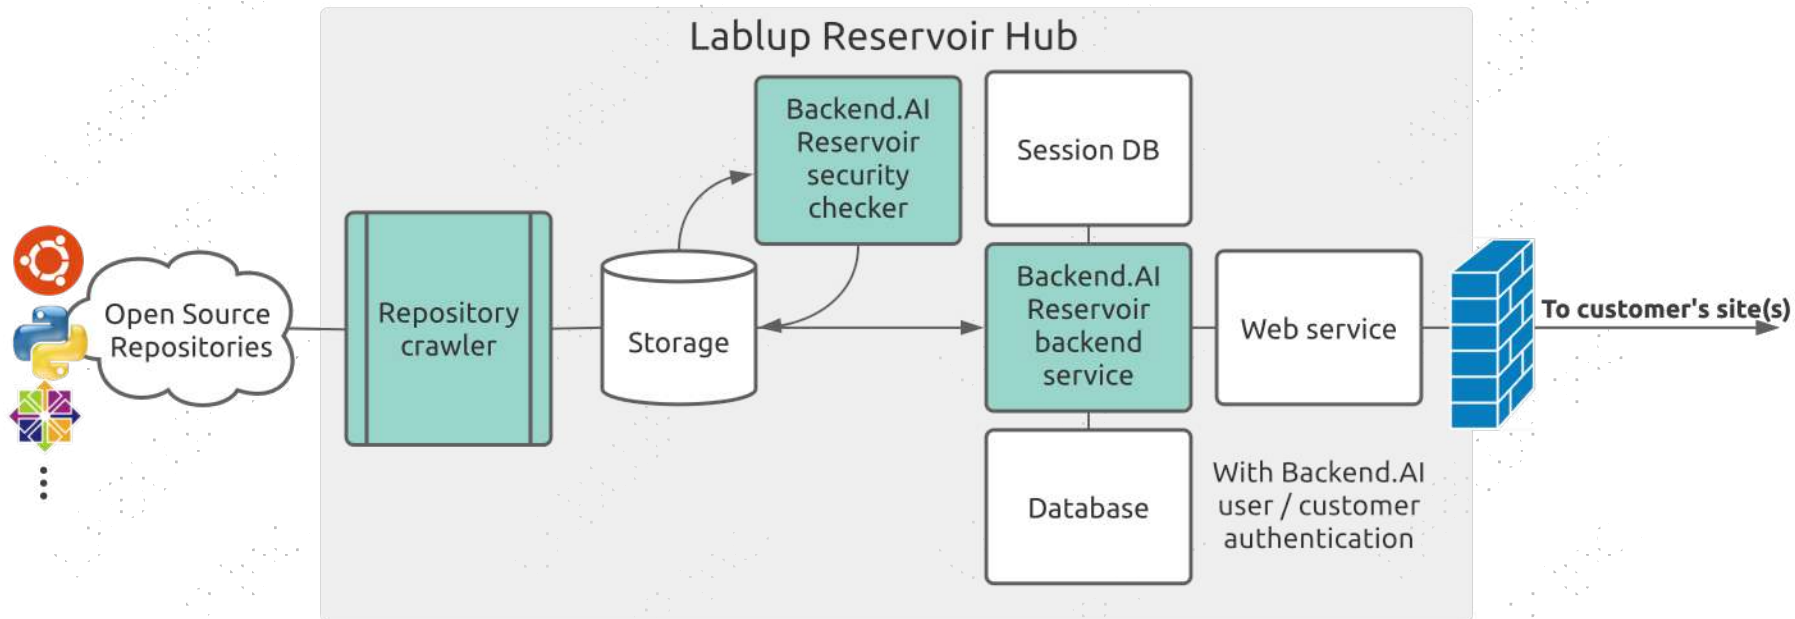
Lablup Reservoir Hub

Open Source Repositories

Repository crawler

Storage

Backend.AI Reservoir security checker

Session DB

Backend.AI Reservoir backend service

Web service

To customer's site(s)

Database

With Backend.AI user / customer authentication